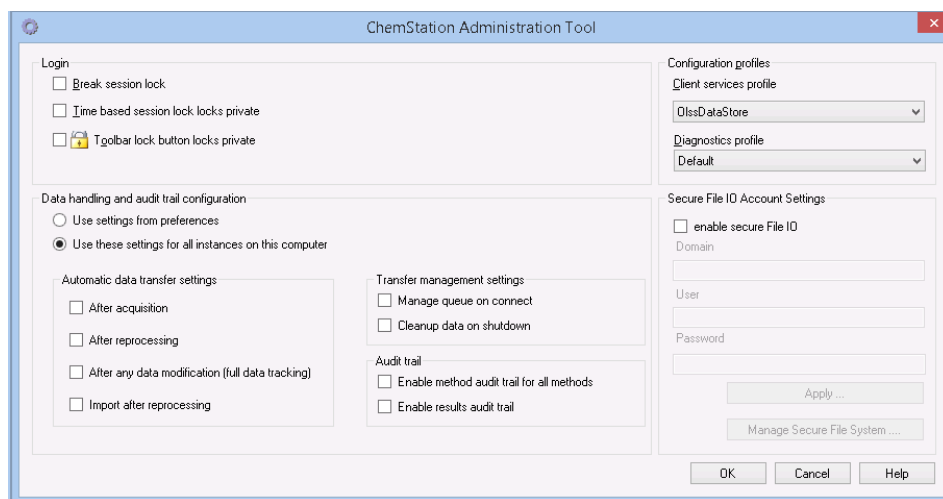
ChemStation Administration Tool

Login

Break session lock

Time based session lock locks private

Toolbar lock button locks private

Configuration profiles

Client services profile

OlssDataStore

Diagnostics profile

Default

Data handling and audit trail configuration

Use settings from preferences

Use these settings for all instances on this computer

Automatic data transfer settings

After acquisition

After reprocessing

After any data modification (full data tracking)

Import after reprocessing

Transfer management settings

Manage queue on connect

Cleanup data on shutdown

Audit trail

Enable method audit trail for all methods

Enable results audit trail

Secure File IO Account Settings

enable secure File IO

Domain

User

Password

Apply ...

Manage Secure File System ....

OK

Cancel

Help